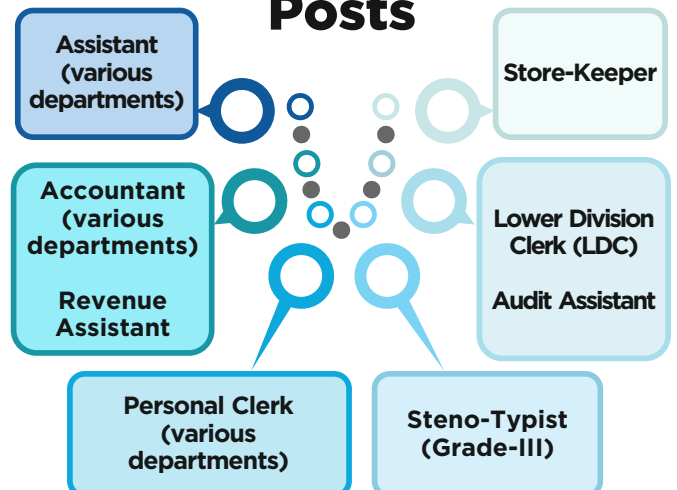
Posts

Assistant (various departments)

Store-Keeper

Accountant (various departments)

Revenue Assistant

Lower Division Clerk (LDC)

Audit Assistant

Personal Clerk (various departments)

Steno-Typist (Grade-III)